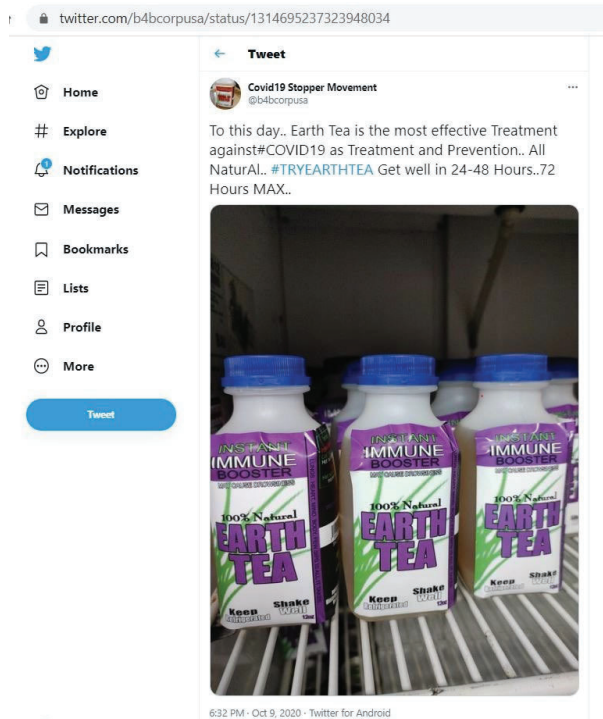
twitter.com/b4bcorpusa/status/1314695237323948034

Home

Explore

Notifications

Messages

Bookmarks

Lists

Profile

More

Tweet

← Tweet

Covid19 Stopper Movement
@b4bcorpusa

To this day.. Earth Tea is the most effective Treatment against#COVID19 as Treatment and Prevention.. All NaturAl.. #TRYEARTHTEA Get well in 24-48 Hours..72 Hours MAX..

INSTANT IMMUNE BOOSTER
100% Natural
EARTH TEA
Keep Refrigerated
Shake Well

INSTANT IMMUNE BOOSTER
100% Natural
EARTH TEA
Keep Refrigerated
Shake Well

INSTANT IMMUNE BOOSTER
100% Natural
EARTH TEA
Keep
Shake

6:32 PM · Oct 9, 2020 · Twitter for Android